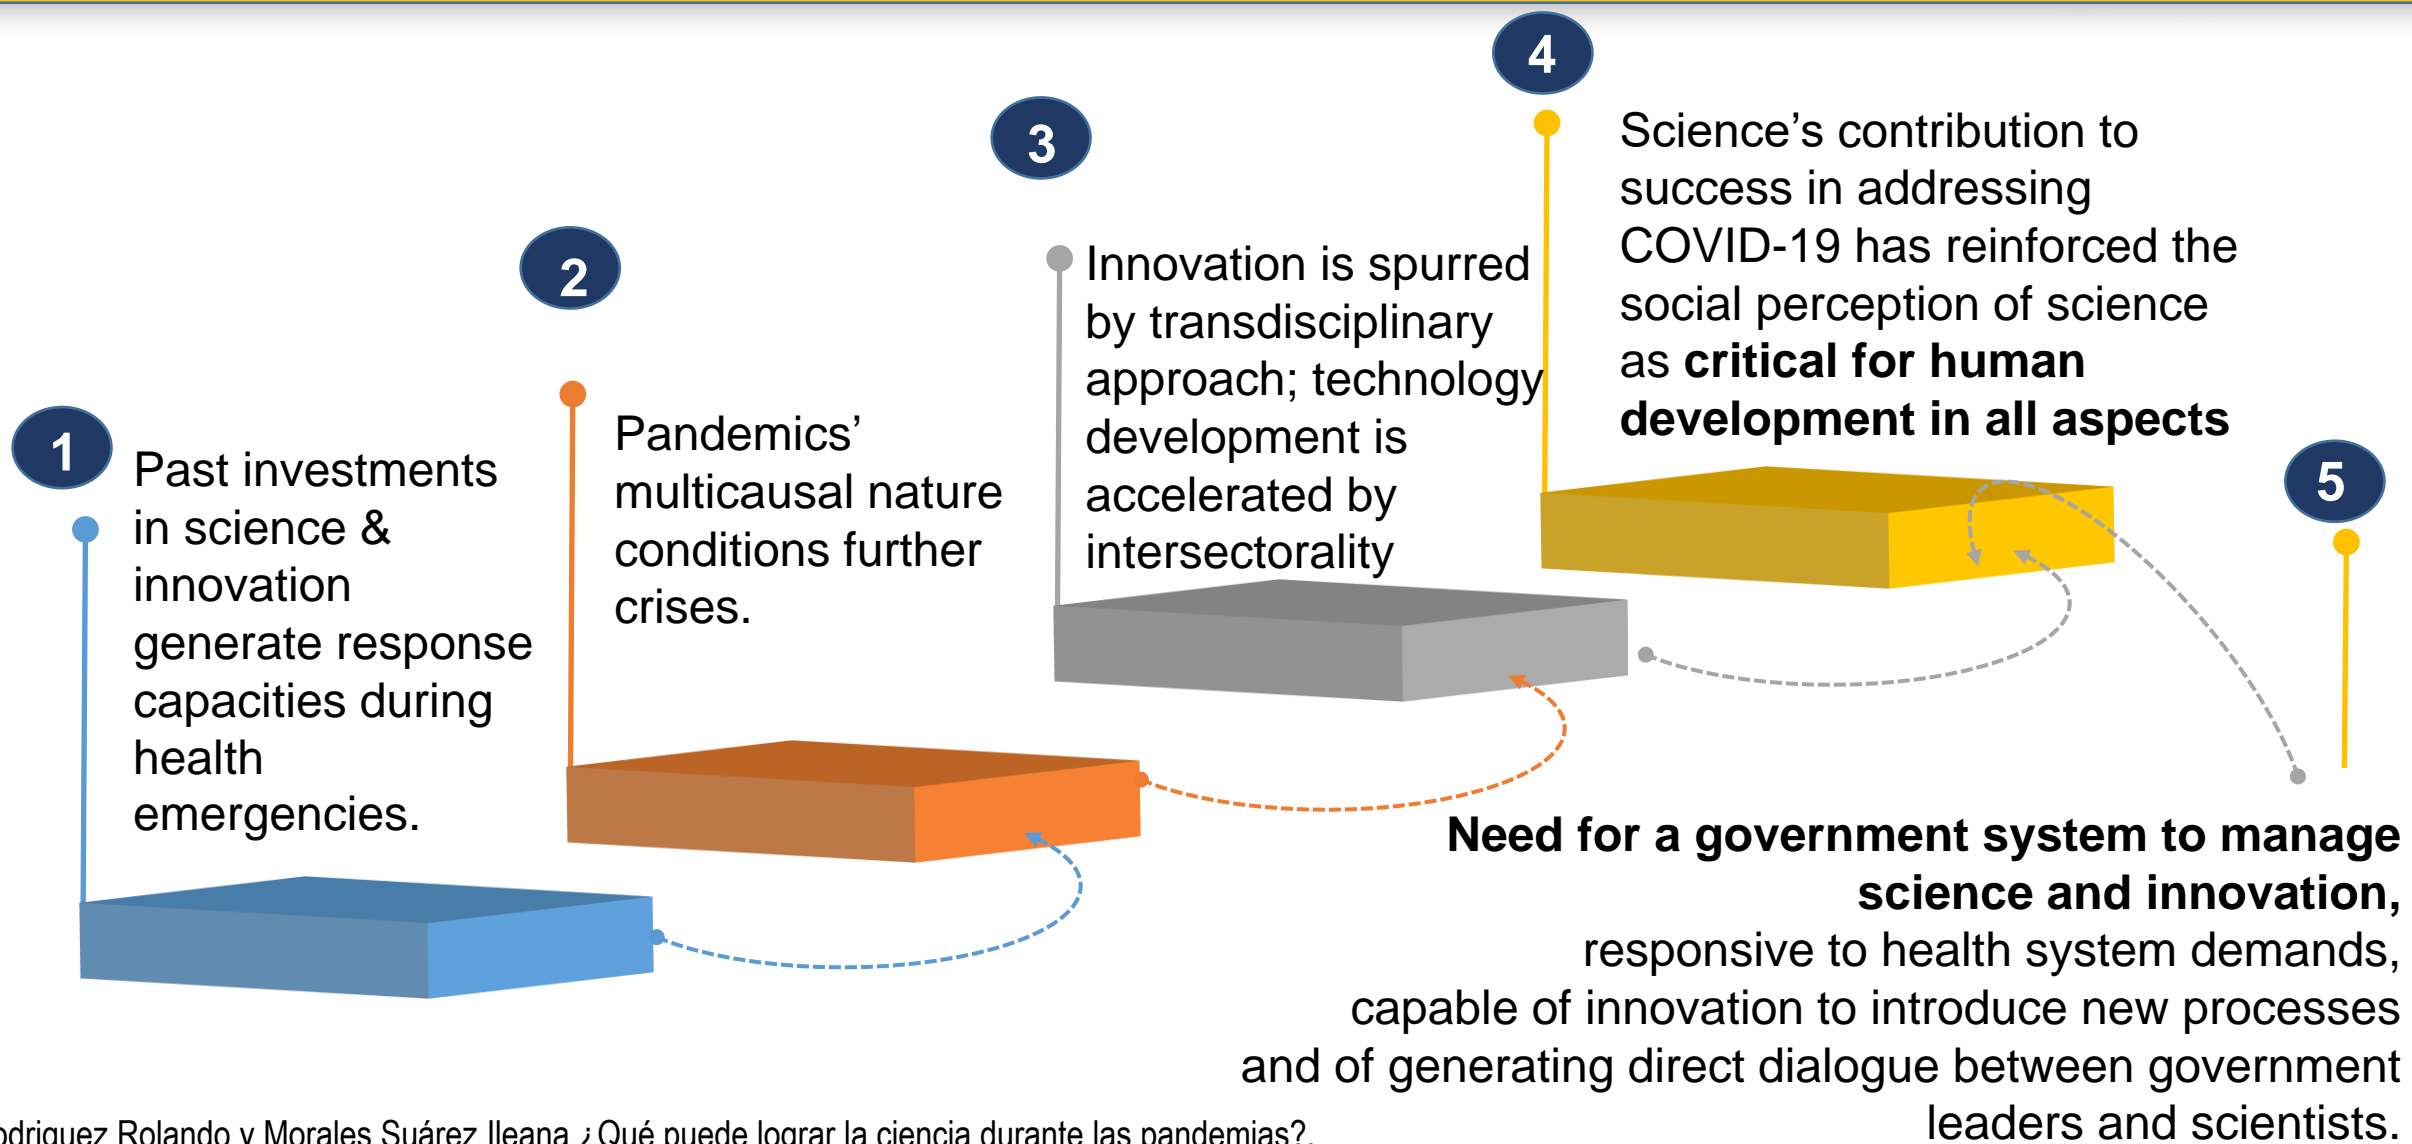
1

Past investments in science & innovation generate response capacities during health emergencies.

2

Pandemics' multicausal nature conditions further crises.

3

Innovation is spurred by transdisciplinary approach; technology development is accelerated by intersectorality

4

Science's contribution to success in addressing COVID-19 has reinforced the social perception of science as **critical for human development in all aspects**

5

**Need for a government system to manage science and innovation,** responsive to health system demands, capable of innovation to introduce new processes and of generating direct dialogue between government leaders and scientists.

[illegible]driguez Rolando y Morales Suárez Ileana ¿Qué puede lograr la ciencia durante las pandemias?